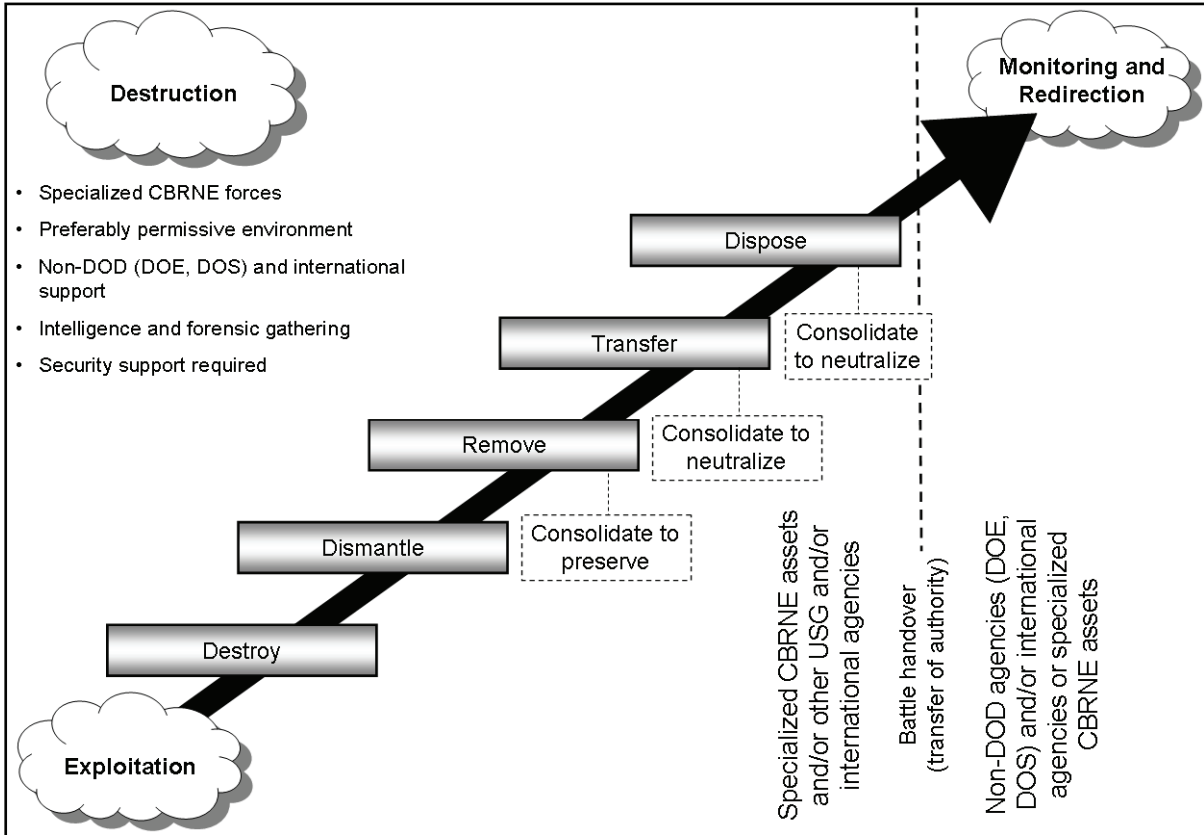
Destruction

- Specialized CBRNE forces
- Preferably permissive environment
- Non-DOD (DOE, DOS) and international support
- Intelligence and forensic gathering
- Security support required

Monitoring and Redirection

Dispose

Consolidate to neutralize

Transfer

Consolidate to neutralize

Remove

Consolidate to preserve

Dismantle

Destroy

Exploitation

Specialized CBRNE assets and/or other USG and/or international agencies

Battle handover (transfer of authority)

Non-DOD agencies (DOE, DOS) and/or international agencies or specialized CBRNE assets